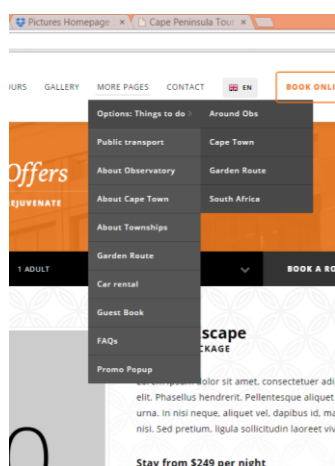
Pictures Homepage ×
Cape Peninsula Tour ×

URS GALLERY MORE PAGES CONTACT EN BOOK ONLI

Options: Things to do
Public transport
About Observatory
About Cape Town
About Townships
Garden Route
Car rental
Guest Book
FAQs
Promo Popup

Around Obs
Cape Town
Garden Route
South Africa

Offers
EJUVENATE

1 ADULT
BOOK A RO

scape
CKAGE
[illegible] dolor sit amet, consectetuer adi elit. Phasellus hendrerit. Pellentesque aliquet urna. In nisi neque, aliquet vel, dapibus id, ma nisi. Sed pretium, ligula sollicitudin laoreet viv

Stay from $249 per night